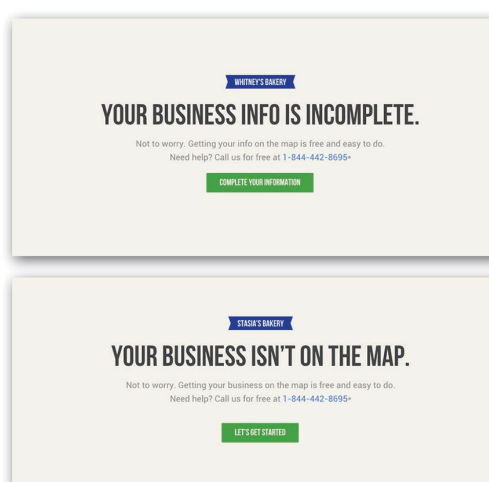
WHITNEY'S BAKERY

YOUR BUSINESS INFO IS INCOMPLETE.

Not to worry. Getting your info on the map is free and easy to do. Need help? Call us for free at 1-844-442-8695*

COMPLETE YOUR INFORMATION

STASIA'S BAKERY

YOUR BUSINESS ISN'T ON THE MAP.

Not to worry. Getting your business on the map is free and easy to do. Need help? Call us for free at 1-844-442-8695*

LET'S GET STARTED